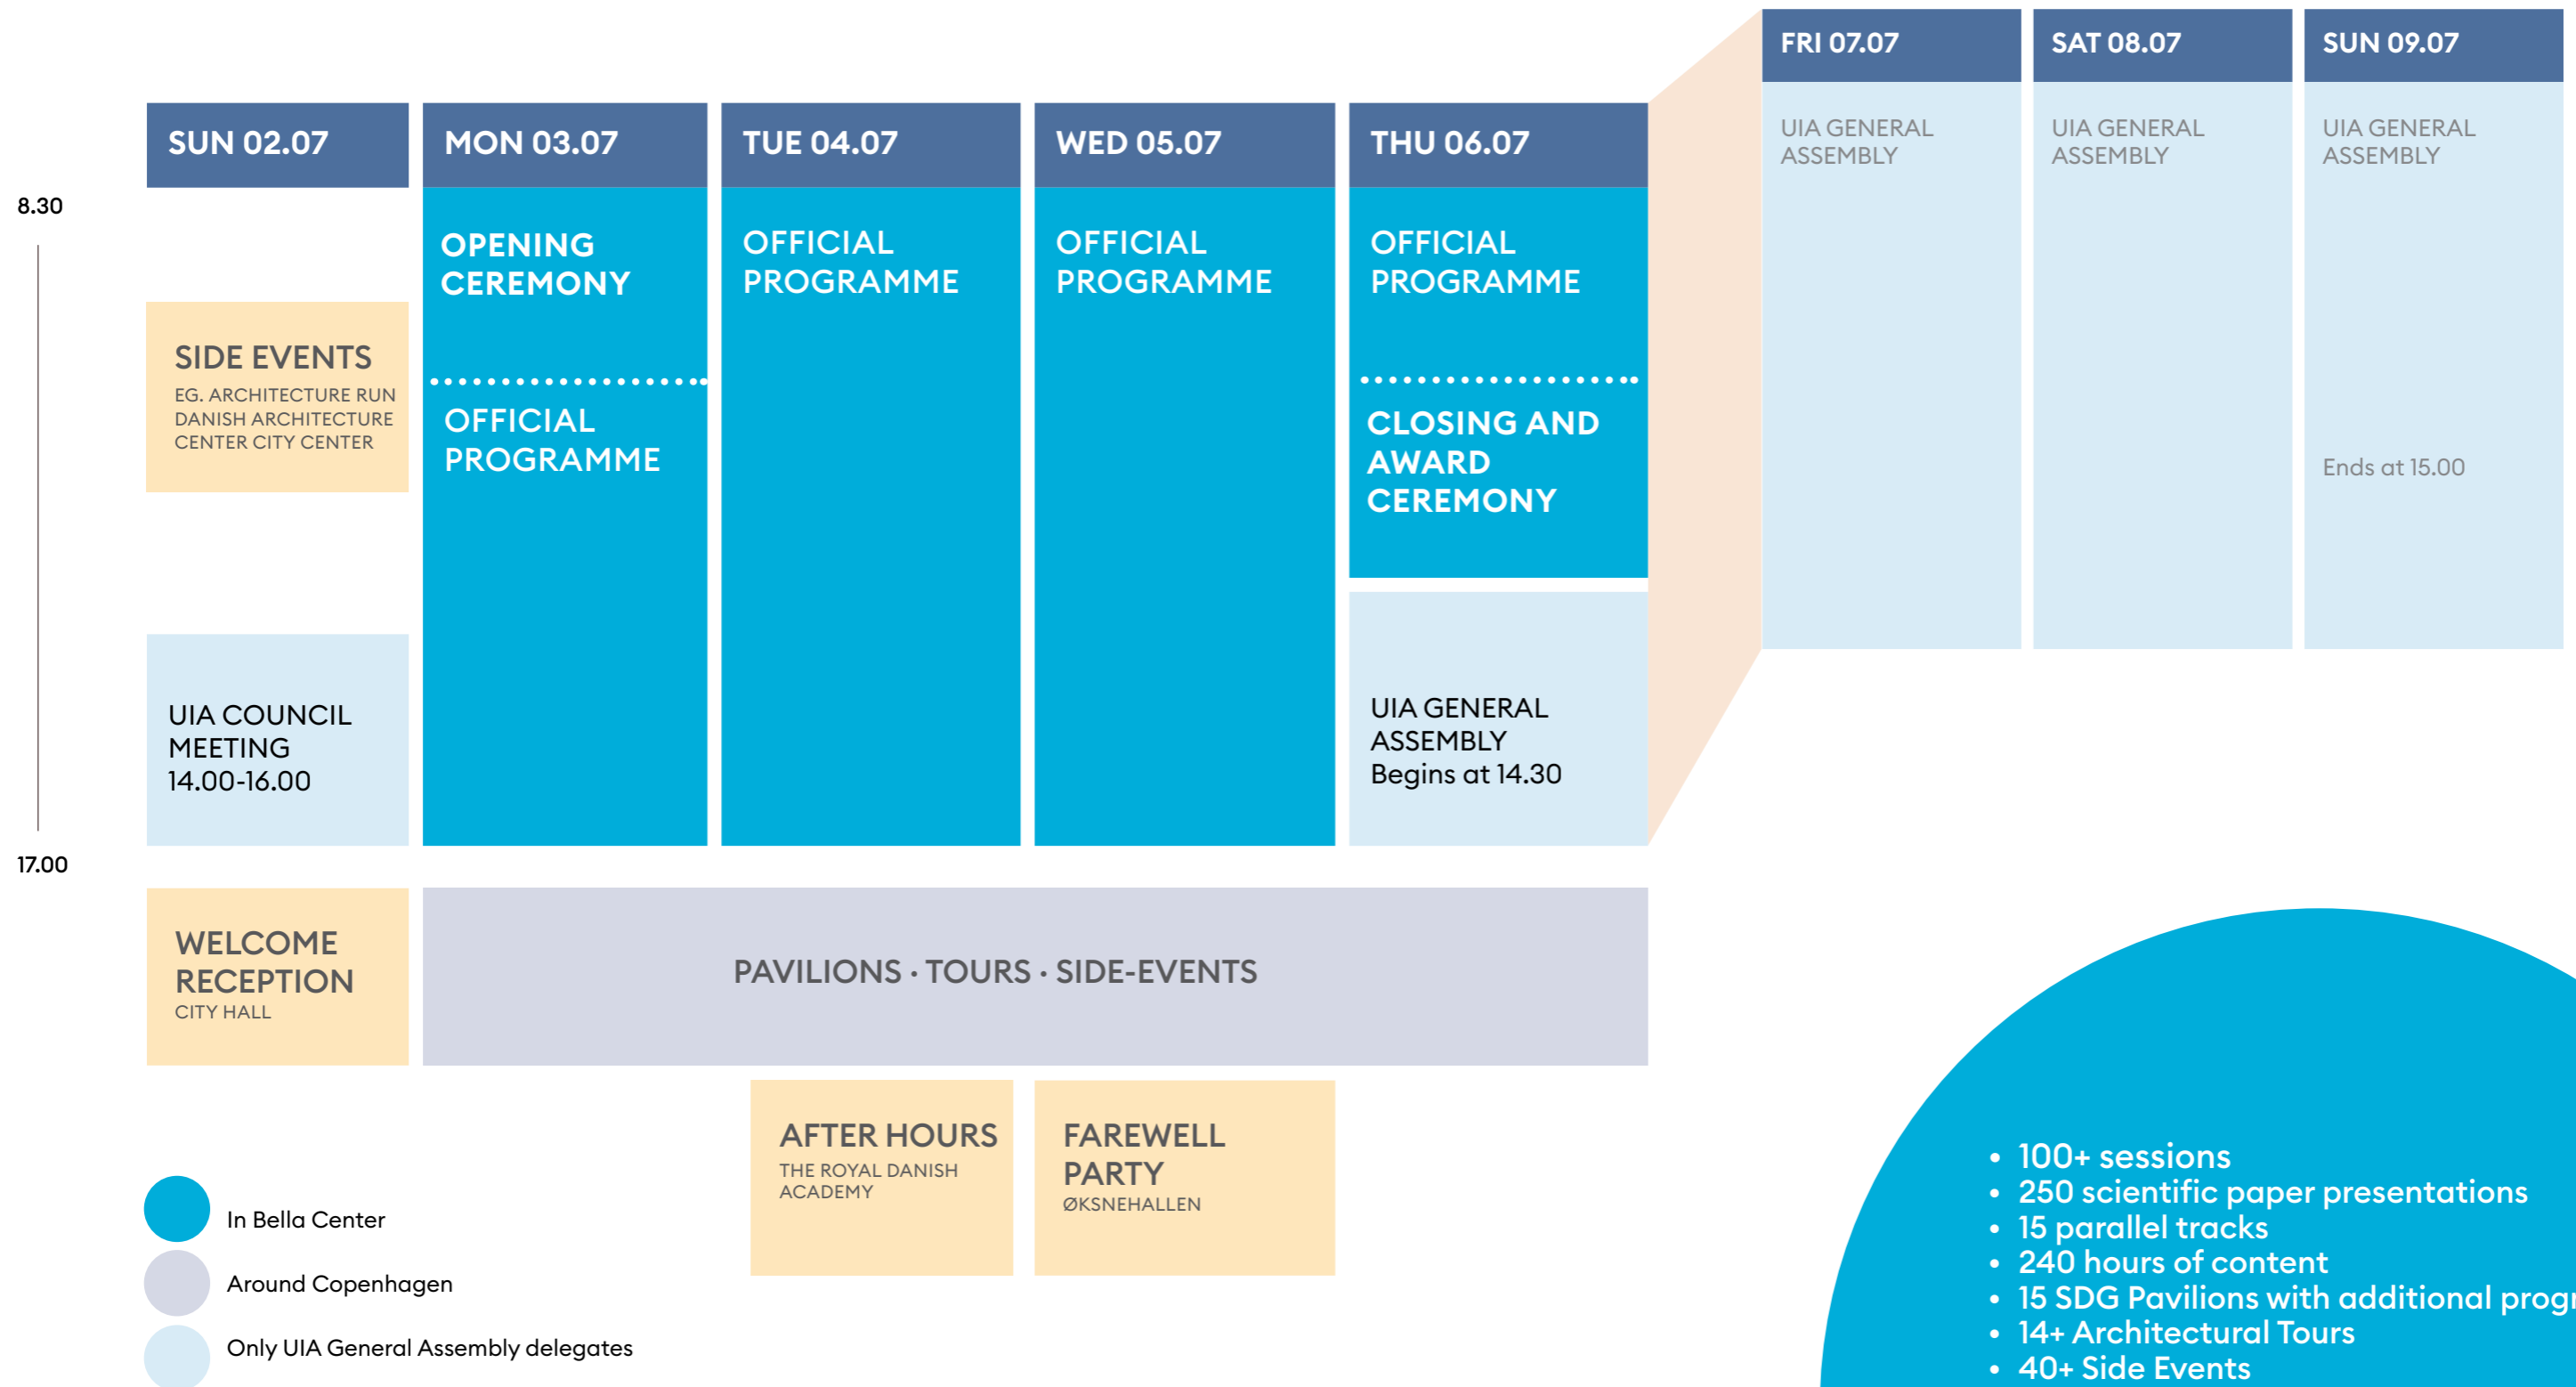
FRI 07.07

UIA GENERAL ASSEMBLY

SAT 08.07

UIA GENERAL ASSEMBLY

SUN 09.07

UIA GENERAL ASSEMBLY

Ends at 15.00

8.30

17.00

SUN 02.07

SIDE EVENTS
EG. ARCHITECTURE RUN DANISH ARCHITECTURE CENTER CITY CENTER

UIA COUNCIL MEETING
14.00-16.00

MON 03.07

OPENING CEREMONY

OFFICIAL PROGRAMME

TUE 04.07

OFFICIAL PROGRAMME

WED 05.07

OFFICIAL PROGRAMME

THU 06.07

OFFICIAL PROGRAMME

CLOSING AND AWARD CEREMONY

UIA GENERAL ASSEMBLY
Begins at 14.30

WELCOME RECEPTION
CITY HALL

PAVILIONS · TOURS · SIDE-EVENTS

AFTER HOURS
THE ROYAL DANISH ACADEMY

FAREWELL PARTY
ØKSNEHALLEN

In Bella Center

Around Copenhagen

Only UIA General Assembly delegates

• 100+ sessions
• 250 scientific paper presentations
• 15 parallel tracks
• 240 hours of content
• 15 SDG Pavilions with additional progr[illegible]
• 14+ Architectural Tours
• 40+ Side Events